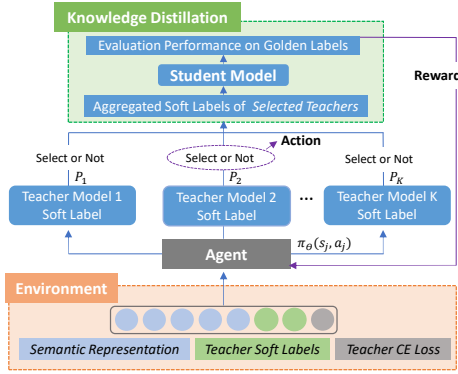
Knowledge Distillation

Evaluation Performance on Golden Labels

Student Model

Aggregated Soft Labels of *Selected Teachers*

Reward

Action

Select or Not

$P_1$

Select or Not

$P_2$

Select or Not

$P_K$

Teacher Model 1 Soft Label

Teacher Model 2 Soft Label

...

Teacher Model K Soft Label

Agent

$\pi_\theta(s_j, a_j)$

Environment

Semantic Representation

Teacher Soft Labels

Teacher CE Loss